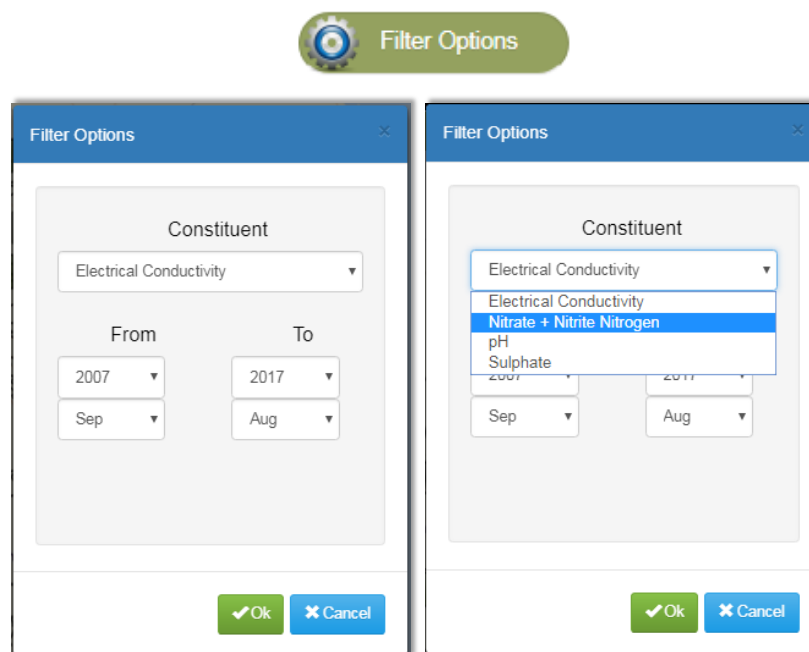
Filter Options

Filter Options
×

Constituent

Electrical Conductivity

From

To

2007

2017

Sep

Aug

✔Ok ✖Cancel

Filter Options
×

Constituent

Electrical Conductivity

Electrical Conductivity
Nitrate + Nitrite Nitrogen
pH
Sulphate

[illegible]

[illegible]

Sep

Aug

✔Ok ✖Cancel